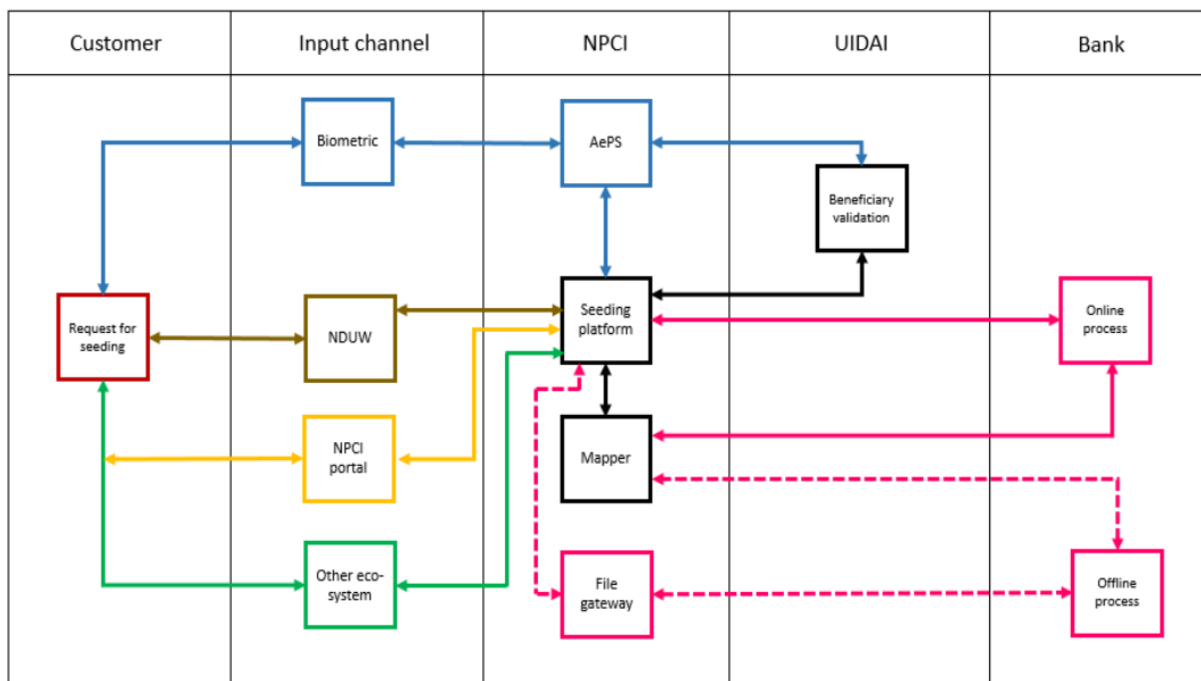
| Customer | Input channel | NPCI | UIDAI | Bank |
|---|---|---|---|---|

Biometric

AePS

Beneficiary validation

Request for seeding

NDUW

Seeding platform

Online process

NPCI portal

Mapper

Other eco-system

File gateway

Offline process